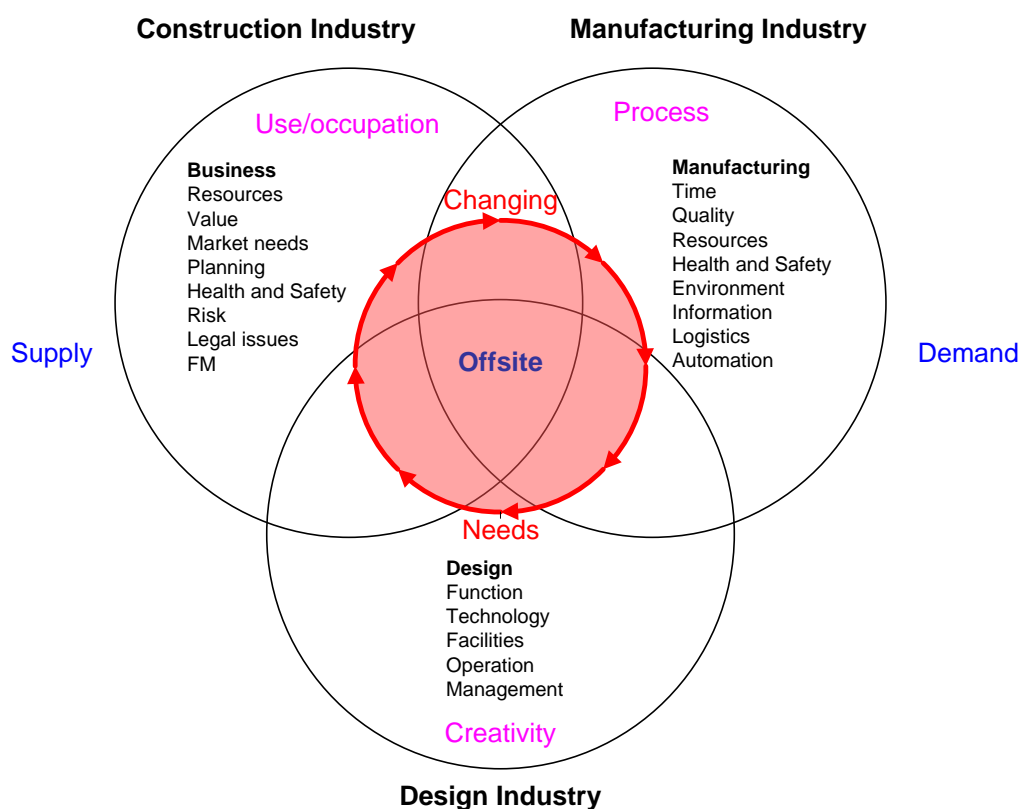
Construction Industry

Manufacturing Industry

Use/occupation

Process

Business
Resources
Value
Market needs
Planning
Health and Safety
Risk
Legal issues
FM

Changing

Manufacturing
Time
Quality
Resources
Health and Safety
Environment
Information
Logistics
Automation

Supply

Offsite

Demand

Needs

Design
Function
Technology
Facilities
Operation
Management

Creativity

Design Industry